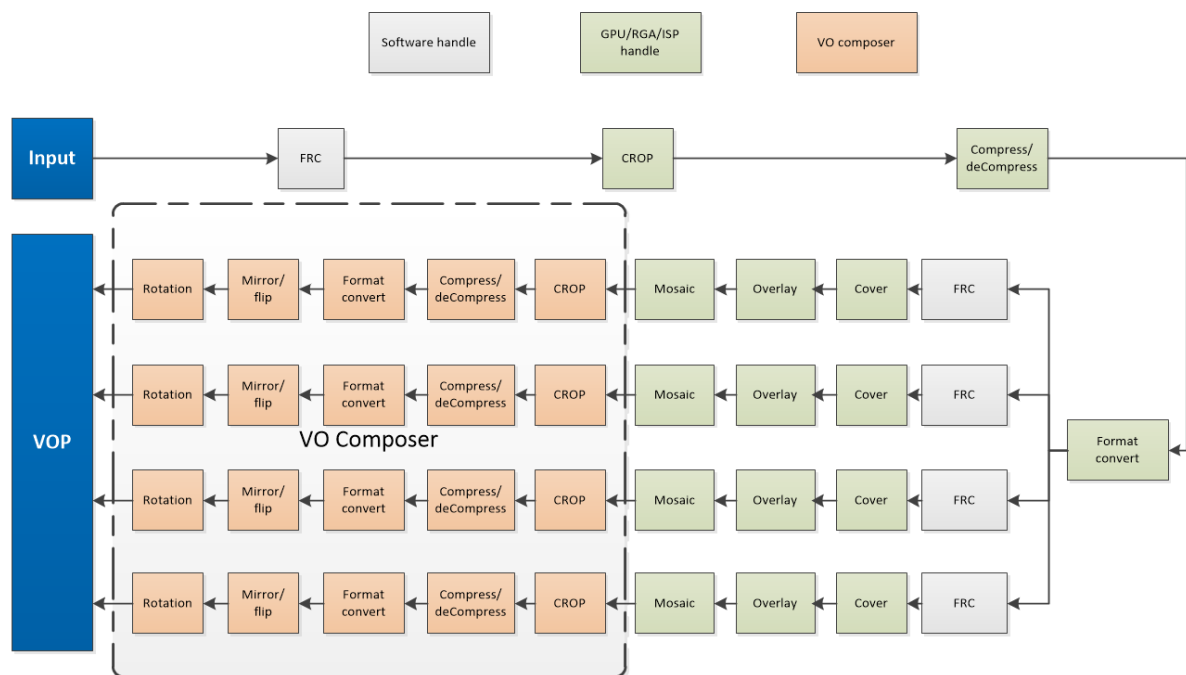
Software handle

GPU/RGA/ISP handle

VO composer

Input

FRC

CROP

Compress/ deCompress

VOP

Rotation
Mirror/ flip
Format convert
Compress/ deCompress
CROP
Mosaic
Overlay
Cover
FRC

Rotation
Mirror/ flip
Format convert
Compress/ deCompress
CROP
Mosaic
Overlay
Cover
FRC

VO Composer

Format convert

Rotation
Mirror/ flip
Format convert
Compress/ deCompress
CROP
Mosaic
Overlay
Cover
FRC

Rotation
Mirror/ flip
Format convert
Compress/ deCompress
CROP
Mosaic
Overlay
Cover
FRC